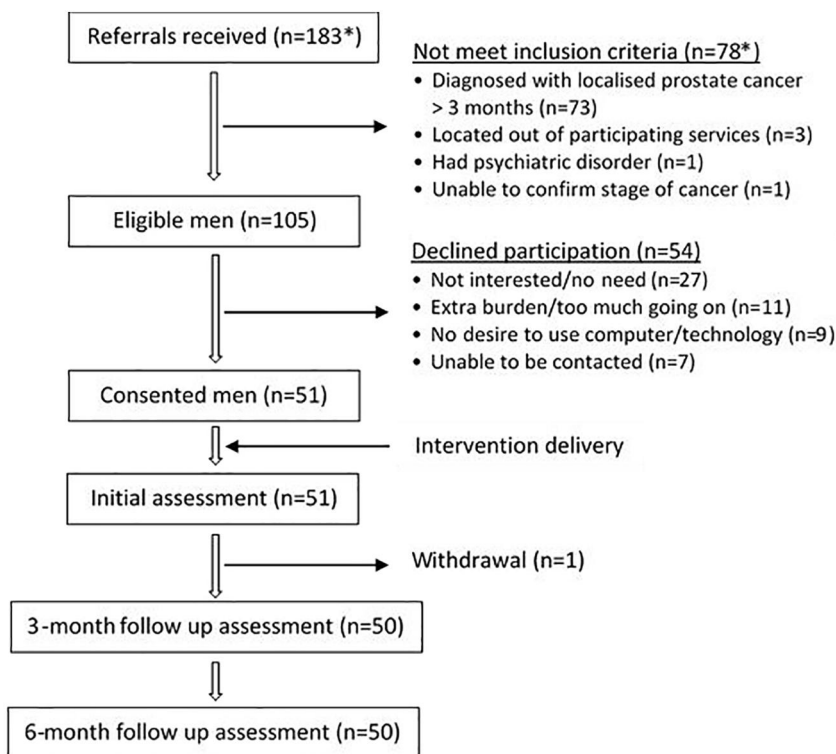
Referrals received (n=183*)

Not meet inclusion criteria (n=78*)
• Diagnosed with localised prostate cancer > 3 months (n=73)
• Located out of participating services (n=3)
• Had psychiatric disorder (n=1)
• Unable to confirm stage of cancer (n=1)

Eligible men (n=105)

Declined participation (n=54)
• Not interested/no need (n=27)
• Extra burden/too much going on (n=11)
• No desire to use computer/technology (n=9)
• Unable to be contacted (n=7)

Consented men (n=51)

Intervention delivery

Initial assessment (n=51)

Withdrawal (n=1)

3-month follow up assessment (n=50)

6-month follow up assessment (n=50)